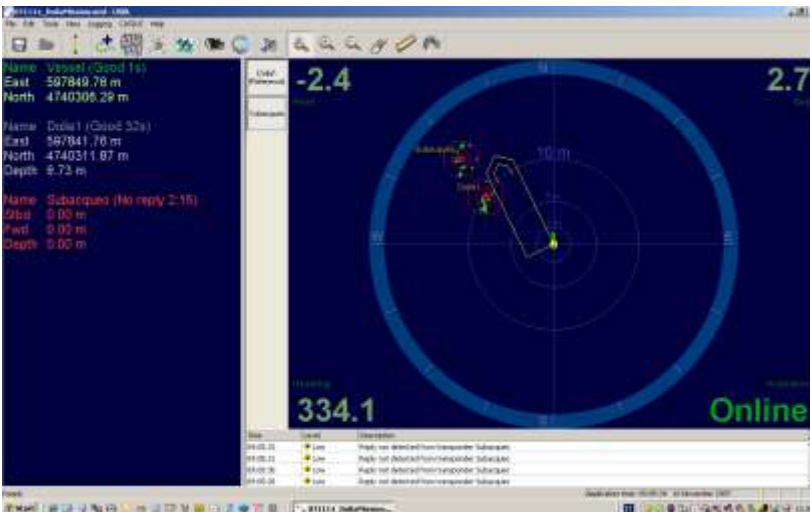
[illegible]
File Edit Tools View Logging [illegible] Help

Name Vessel (Good 1s)
East 597849.78 m
North 4740306.29 m

Name Dolia1 (Good 32s)
East 597841.78 m
North 4740311.87 m
Depth 8.73 m

Name Subacqueo (No reply 2:15)
Stbd 0.00 m
Fwd 0.00 m
Depth 0.00 m

Dolia1 (Reference)
Subacqueo

-2.4
2.7
10 m
Subacqueo
Dolia1
334.1
Online

| Time | Level | Description |
|---|---|---|
| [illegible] | Low | Reply not detected from transponder Subacqueo |
| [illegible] | Low | Reply not detected from transponder Subacqueo |
| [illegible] | Low | Reply not detected from transponder Subacqueo |
| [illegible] | Low | Reply not detected from transponder Subacqueo |

Ready
Application time: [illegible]